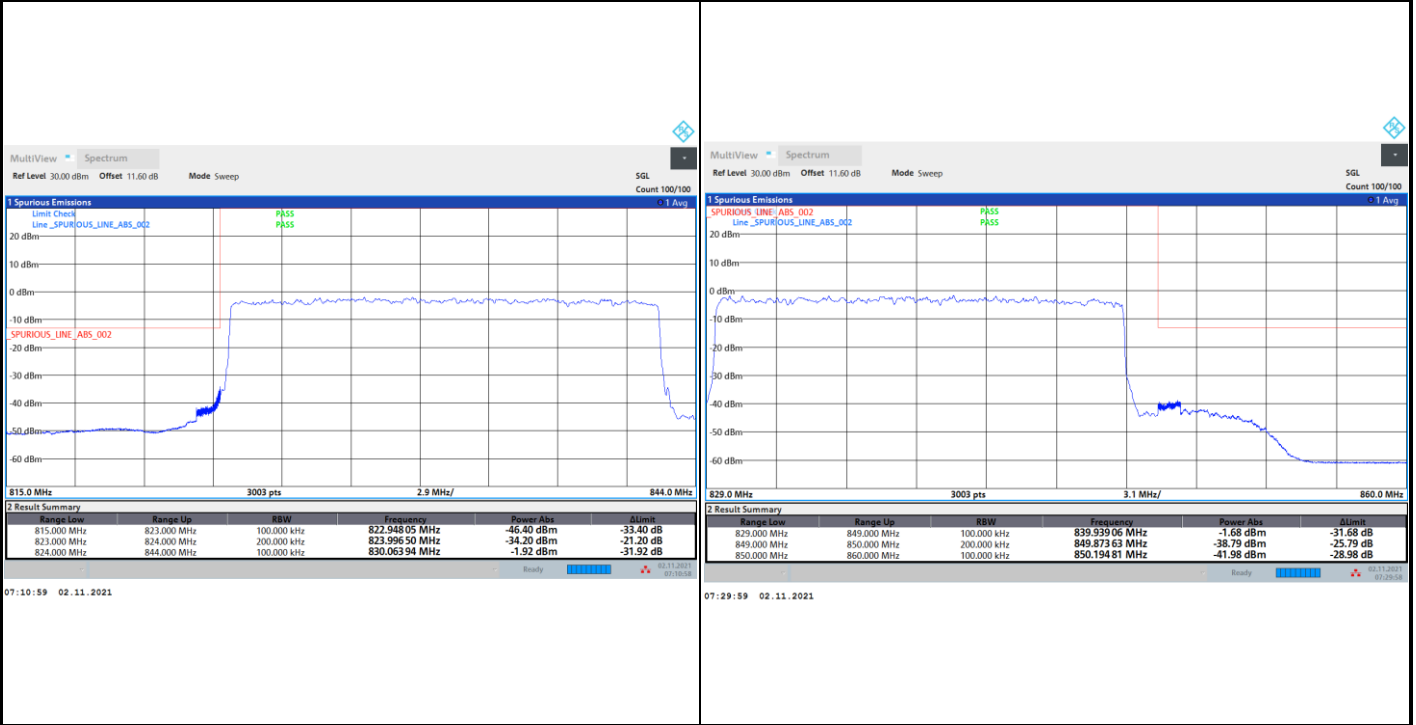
MultiView Spectrum

Ref Level 30.00 dBm Offset 11.60 dB Mode Sweep

SGL
Count 100/100

1 Spurious Emissions
1 Avg

Limit Check PASS
Line _SPURIOUS_LINE_ABS_002 PASS

20 dBm
10 dBm
0 dBm
-10 dBm
SPURIOUS_LINE_ABS_002
-20 dBm
-30 dBm
-40 dBm
-50 dBm
-60 dBm

815.0 MHz 3003 pts 2.9 MHz/ 844.0 MHz

2 Result Summary

| Range Low | Range Up | RBW | Frequency | Power Abs | ΔLimit |
|---|---|---|---|---|---|
| 815.000 MHz | 823.000 MHz | 100.000 kHz | 822.948 05 MHz | -46.40 dBm | -33.40 dB |
| 823.000 MHz | 824.000 MHz | 200.000 kHz | 823.996 50 MHz | -34.20 dBm | -21.20 dB |
| 824.000 MHz | 844.000 MHz | 100.000 kHz | 830.063 94 MHz | -1.92 dBm | -31.92 dB |

Ready 02.11.2021 07:10:59

07:10:59 02.11.2021

MultiView Spectrum

Ref Level 30.00 dBm Offset 11.60 dB Mode Sweep

SGL
Count 100/100

1 Spurious Emissions
1 Avg

SPURIOUS_LINE_ABS_002 PASS
Line _SPURIOUS_LINE_ABS_002 PASS

20 dBm
10 dBm
0 dBm
-10 dBm
-20 dBm
-30 dBm
-40 dBm
-50 dBm
-60 dBm

829.0 MHz 3003 pts 3.1 MHz/ 860.0 MHz

2 Result Summary

| Range Low | Range Up | RBW | Frequency | Power Abs | ΔLimit |
|---|---|---|---|---|---|
| 829.000 MHz | 849.000 MHz | 100.000 kHz | 839.939 06 MHz | -1.68 dBm | -31.68 dB |
| 849.000 MHz | 850.000 MHz | 200.000 kHz | 849.873 63 MHz | -38.79 dBm | -25.79 dB |
| 850.000 MHz | 860.000 MHz | 100.000 kHz | 850.194 81 MHz | -41.98 dBm | -28.98 dB |

Ready 02.11.2021 07:29:58

07:29:59 02.11.2021